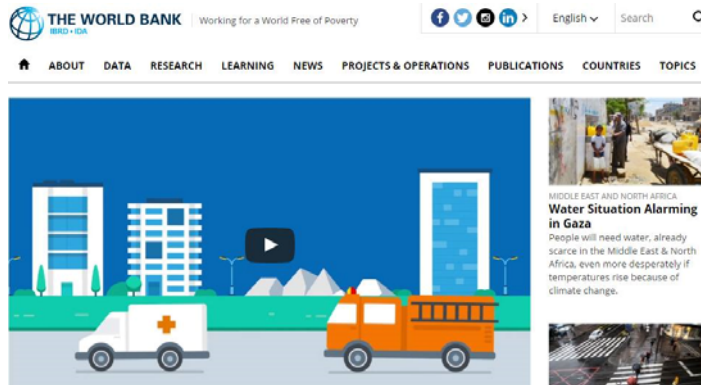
THE WORLD BANK
IBRD • IDA
Working for a World Free of Poverty

English
Search

ABOUT DATA RESEARCH LEARNING NEWS PROJECTS & OPERATIONS PUBLICATIONS COUNTRIES TOPICS

MIDDLE EAST AND NORTH AFRICA
Water Situation Alarming in Gaza
People will need water, already scarce in the Middle East & North Africa, even more desperately if temperatures rise because of climate change.